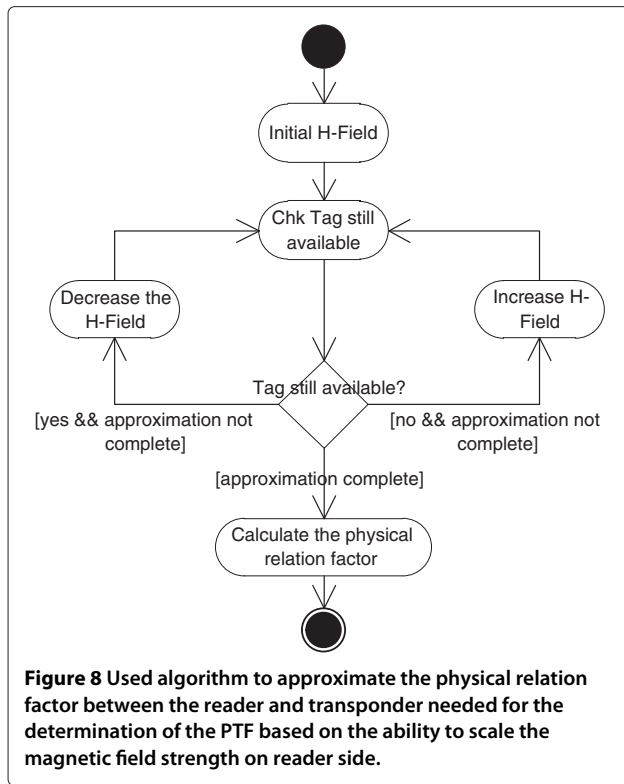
Initial H-Field

Chk Tag still available

Decrease the H-Field

Increase H-Field

Tag still available?

[yes && approximation not complete]

[no && approximation not complete]

[approximation complete]

Calculate the physical relation factor

**Figure 8** Used algorithm to approximate the physical relation factor between the reader and transponder needed for the determination of the PTF based on the ability to scale the magnetic field strength on reader side.